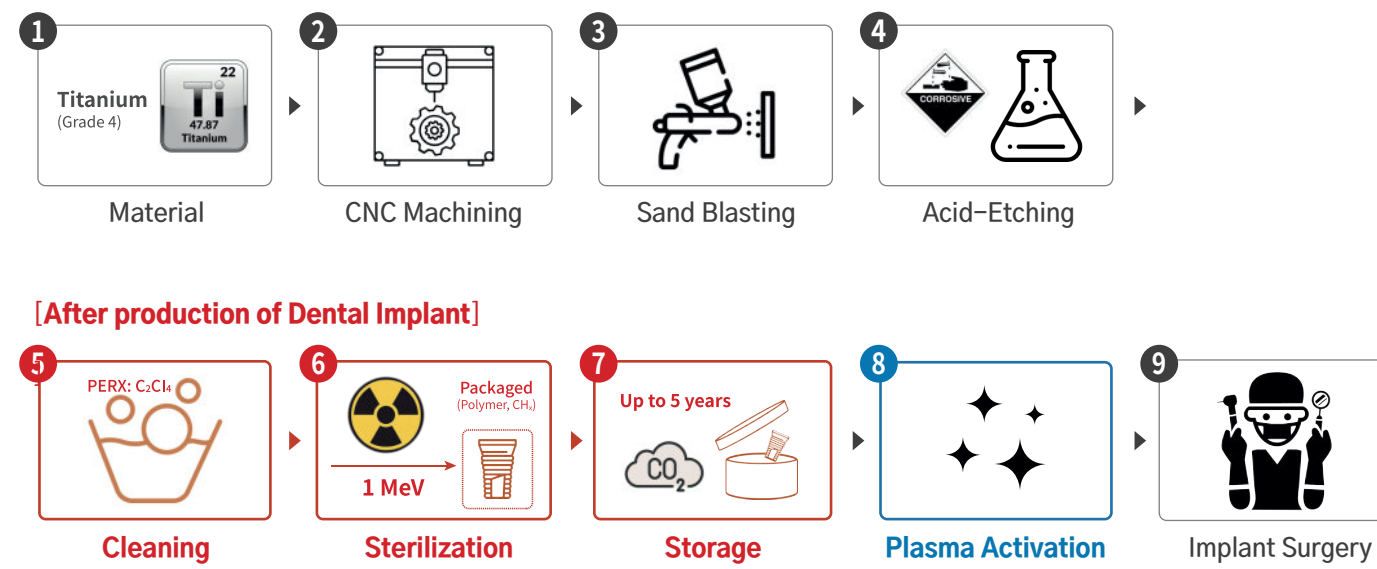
1
Titanium
(Grade 4)
22
Ti
47.87
Titanium
Material

2
CNC Machining

3
Sand Blasting

4
CORROSIVE
Acid–Etching

[After production of Dental Implant]

5
PERX: $C_2Cl_4$
Cleaning

6
Packaged
(Polymer, $CH_x$)
1 MeV
Sterilization

7
Up to 5 years
$CO_2$
Storage

8
Plasma Activation

9
Implant Surgery